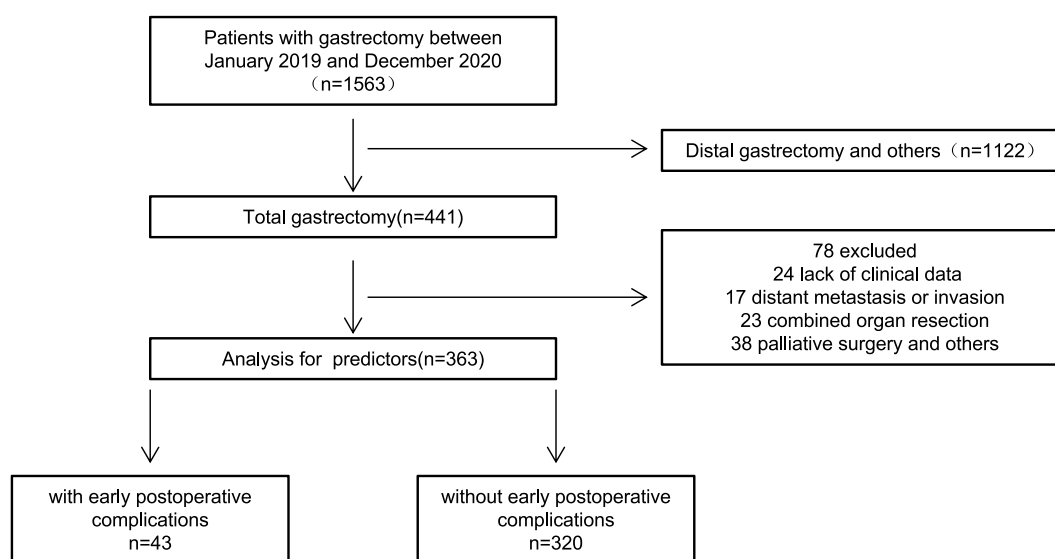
Patients with gastrectomy between January 2019 and December 2020 （n=1563）

Distal gastrectomy and others（n=1122）

Total gastrectomy(n=441)

78 excluded
24 lack of clinical data
17 distant metastasis or invasion
23 combined organ resection
38 palliative surgery and others

Analysis for predictors(n=363)

with early postoperative complications
n=43

without early postoperative complications
n=320